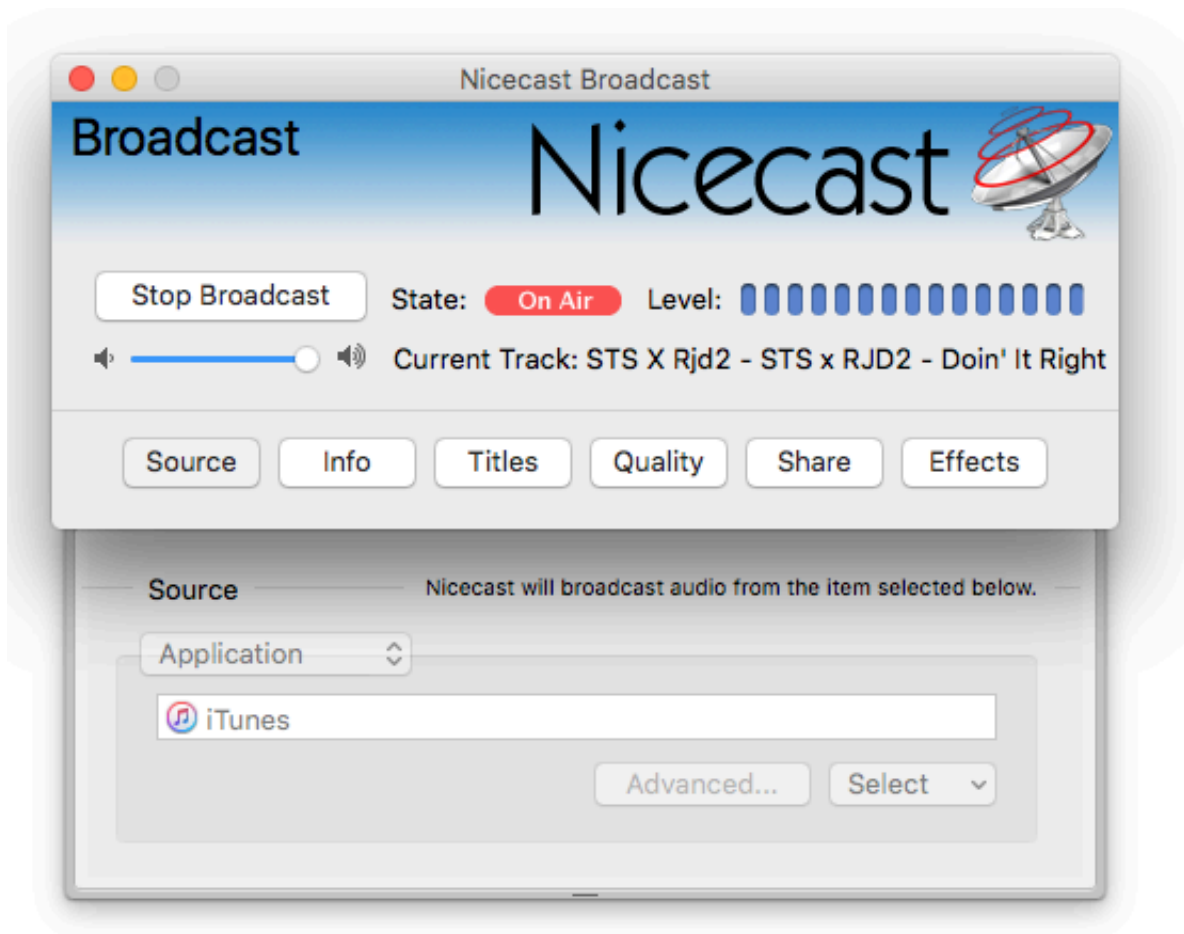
Nicecast Broadcast

Broadcast

Nicecast

Stop Broadcast

State: On Air

Level:

Current Track: STS X Rjd2 - STS x RJD2 - Doin' It Right

Source

Info

Titles

Quality

Share

Effects

Source

Nicecast will broadcast audio from the item selected below.

Application

iTunes

Advanced...

Select